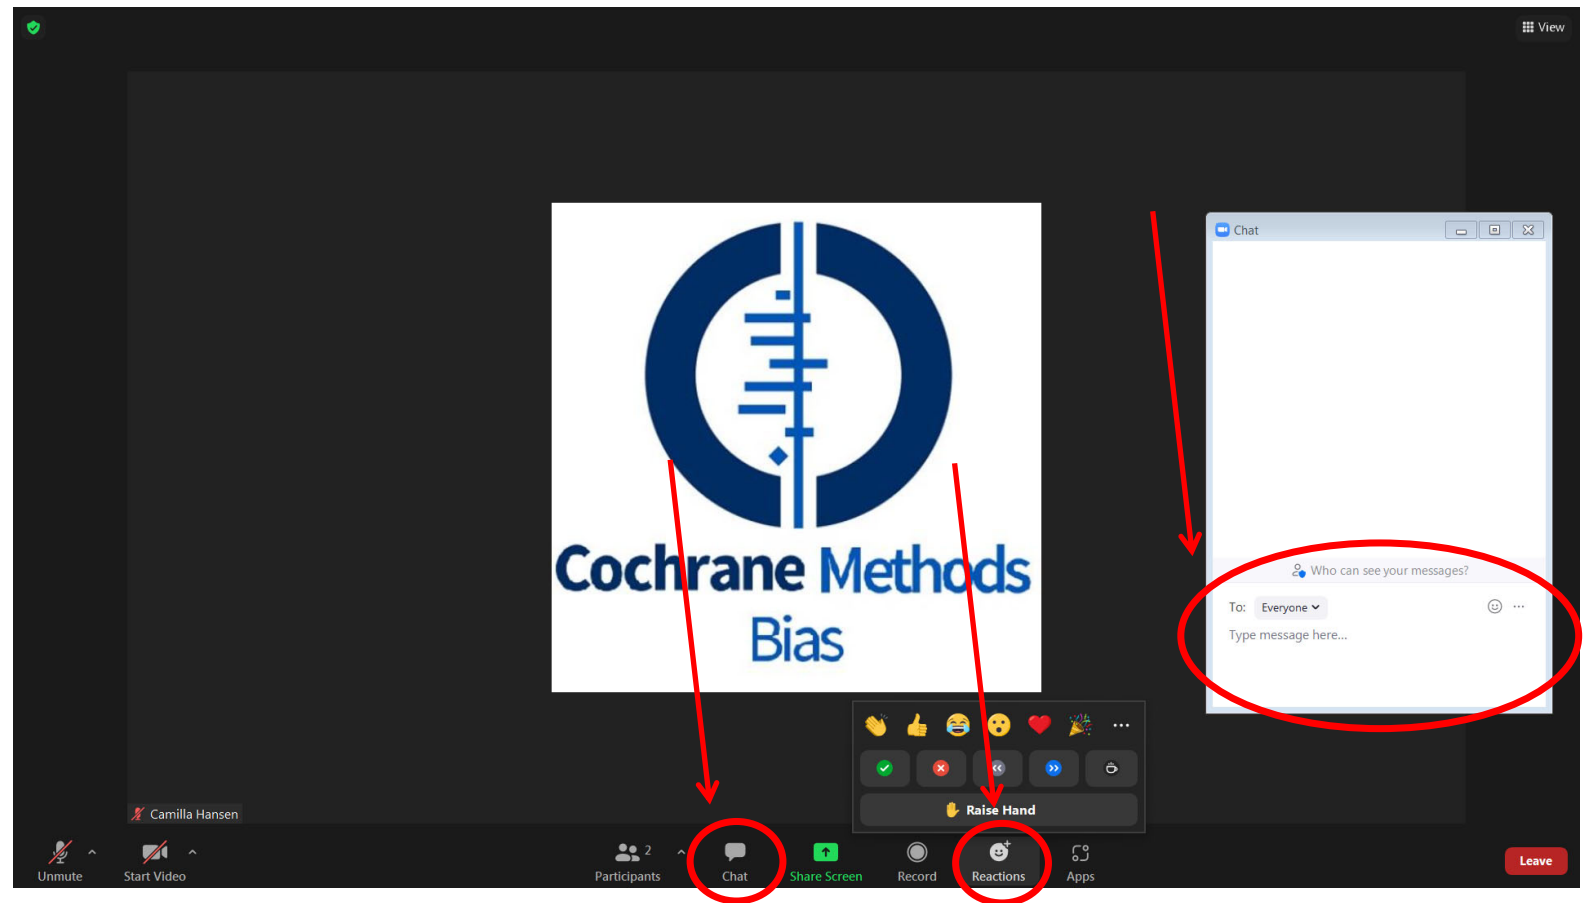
View

Cochrane Methods
Bias

Chat

Who can see your messages?

To: Everyone

Type message here...

Raise Hand

Camilla Hansen

Unmute

Start Video

2

Participants

Chat

Share Screen

Record

Reactions

Apps

Leave